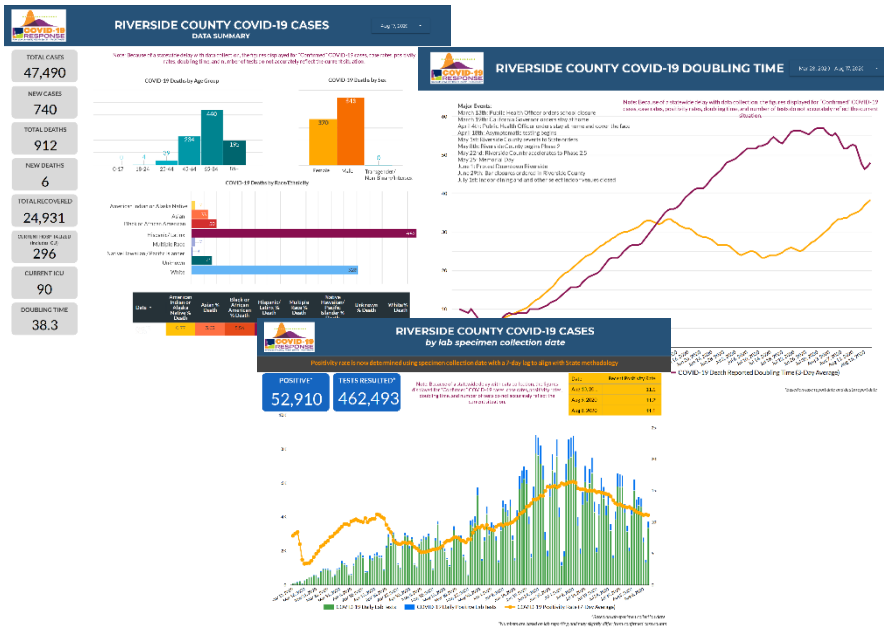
COVID-19 RESPONSE

RIVERSIDE COUNTY COVID-19 CASES
DATA SUMMARY

TOTAL CASES
47,490

NEW CASES
740

TOTAL DEATHS
912

NEW DEATHS
6

TOTAL RECOVERED
24,931

296

CURRENT ICU
90

DOUBLING TIME
38.3

COVID-19 Deaths by Age Group

440

254

192

COVID-19 Deaths by Sex

541

370

Female

Male

COVID-19 Deaths by Race/Ethnicity

American Indian or Alaska Native

Asian

Black or African American

Hispanic/Latino

Multiple Race

Native Hawaiian/Pacific Islander

Unknown

White

Date

Asian % Death

Hispanic/Latino % Death

Multiple Race % Death

Unknown % Death

White % Death

RIVERSIDE COUNTY COVID-19 DOUBLING TIME

Major Events:

COVID-19 Death Reported Doubling Time (3-Day Average)

RIVERSIDE COUNTY COVID-19 CASES
by lab specimen collection date

Positivity rate is now determined using specimen collection date with a 7-day lag to align with State methodology

POSITIVE*
52,910

TESTS RESULTED*
462,493

COVID-19 Daily Lab Tests

COVID-19 Daily Positive Lab Tests

COVID-19 Positivity Rate (7-Day Average)